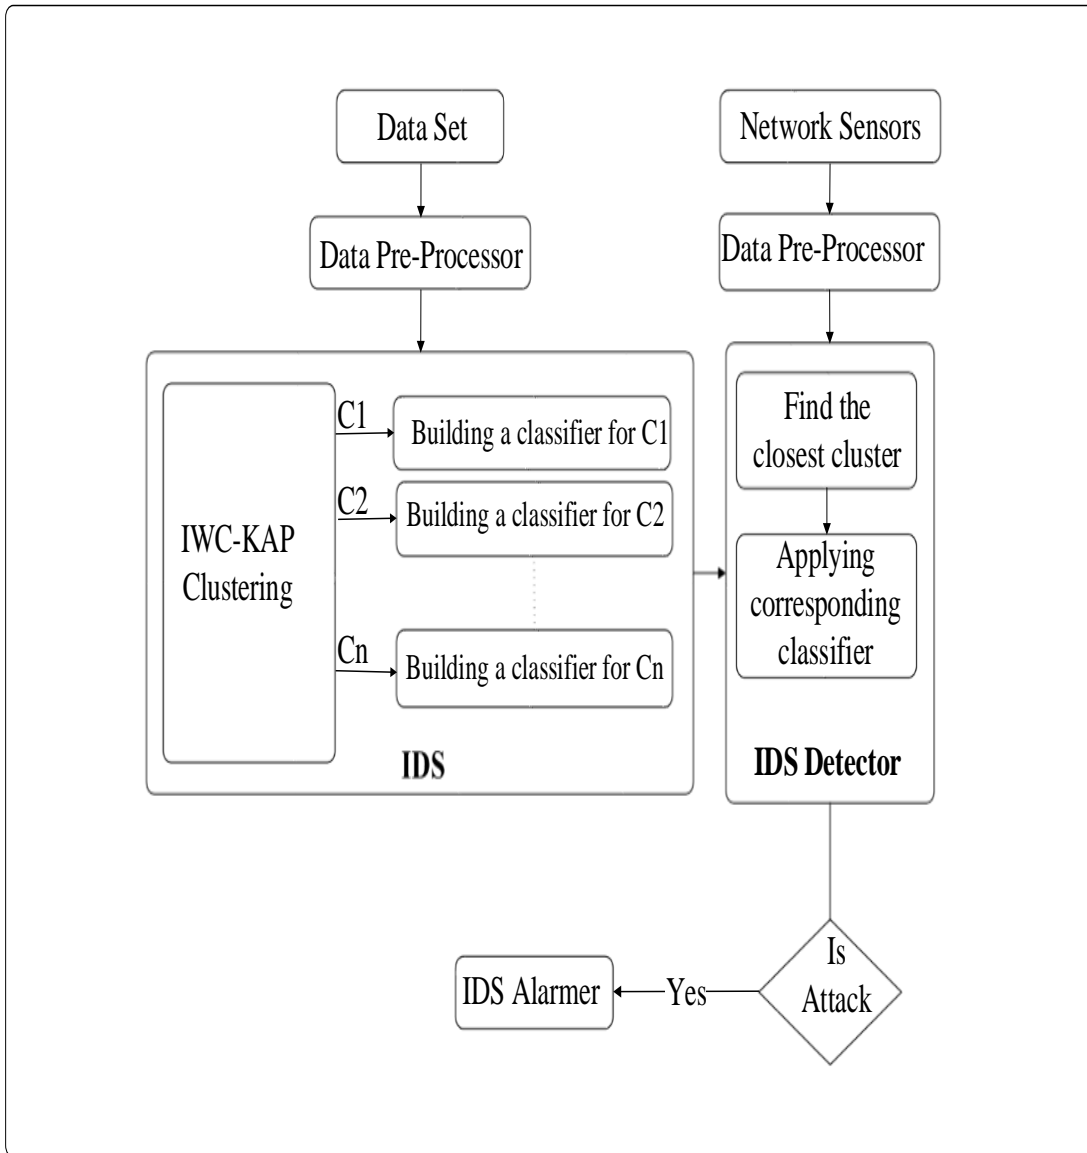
Data Set

Network Sensors

Data Pre-Processor

Data Pre-Processor

IWC-KAP Clustering

C1

Building a classifier for C1

C2

Building a classifier for C2

Cn

Building a classifier for Cn

IDS

Find the closest cluster

Applying corresponding classifier

IDS Detector

Is Attack

Yes

IDS Alarmer